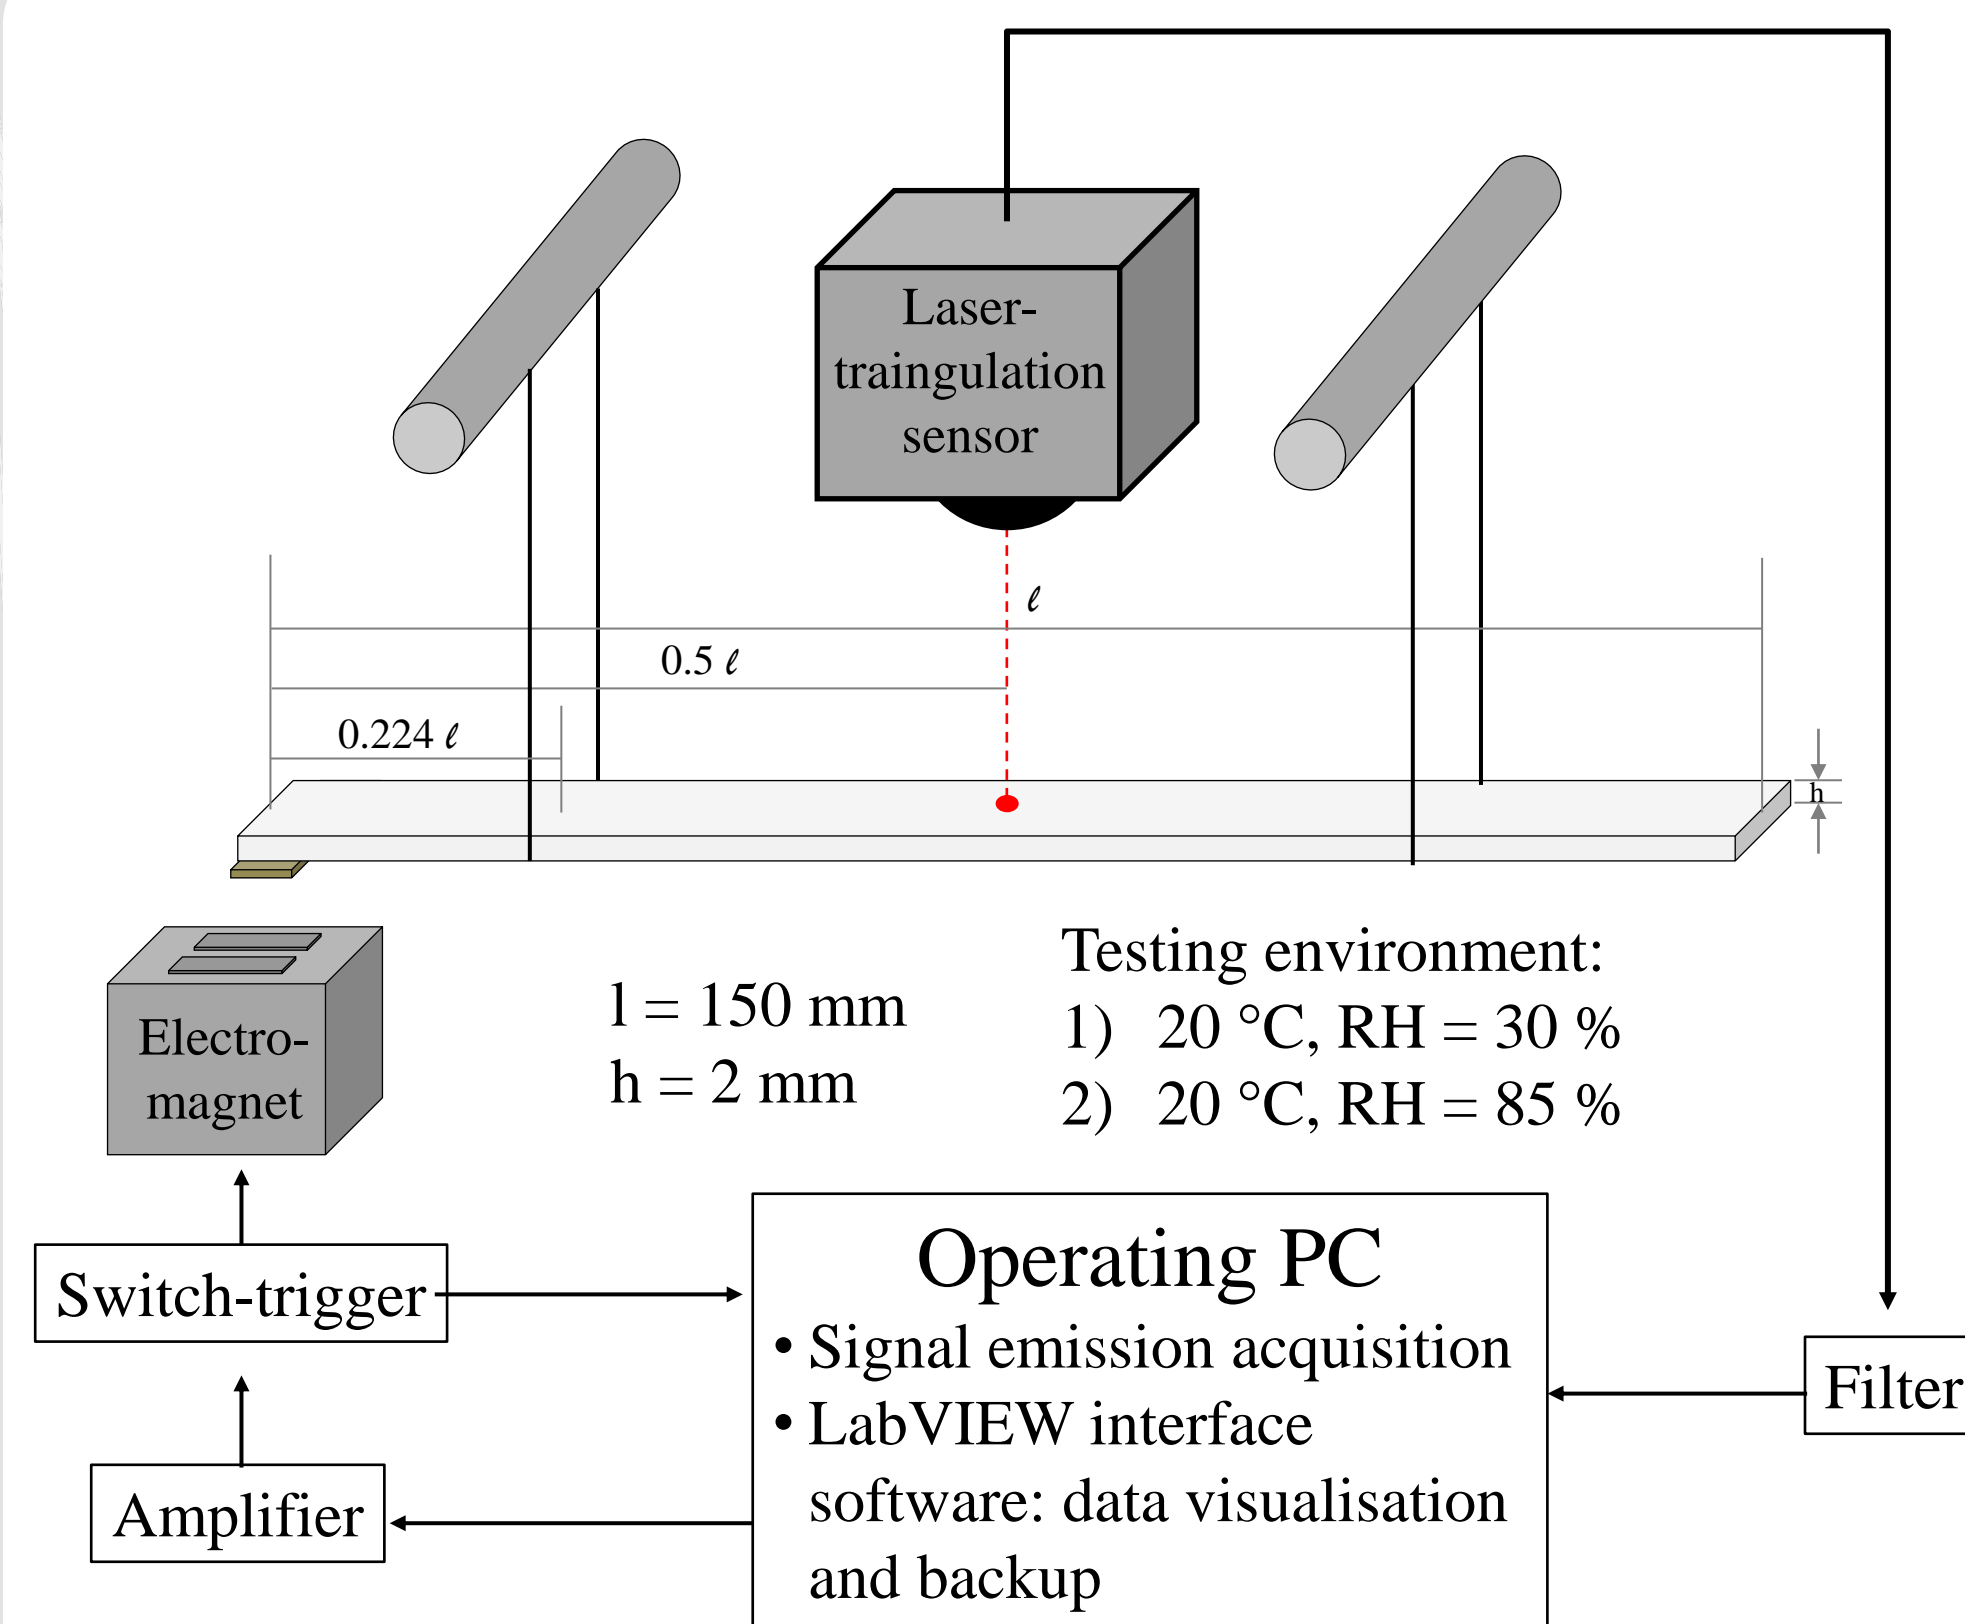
Laser-traingulation sensor

$\ell$

0.5 $\ell$

0.224 $\ell$

h

Electro-magnet

l = 150 mm
h = 2 mm

Testing environment:
1) 20 °C, RH = 30 %
2) 20 °C, RH = 85 %

Switch-trigger

Amplifier

Operating PC
• Signal emission acquisition
• LabVIEW interface software: data visualisation and backup

Filter